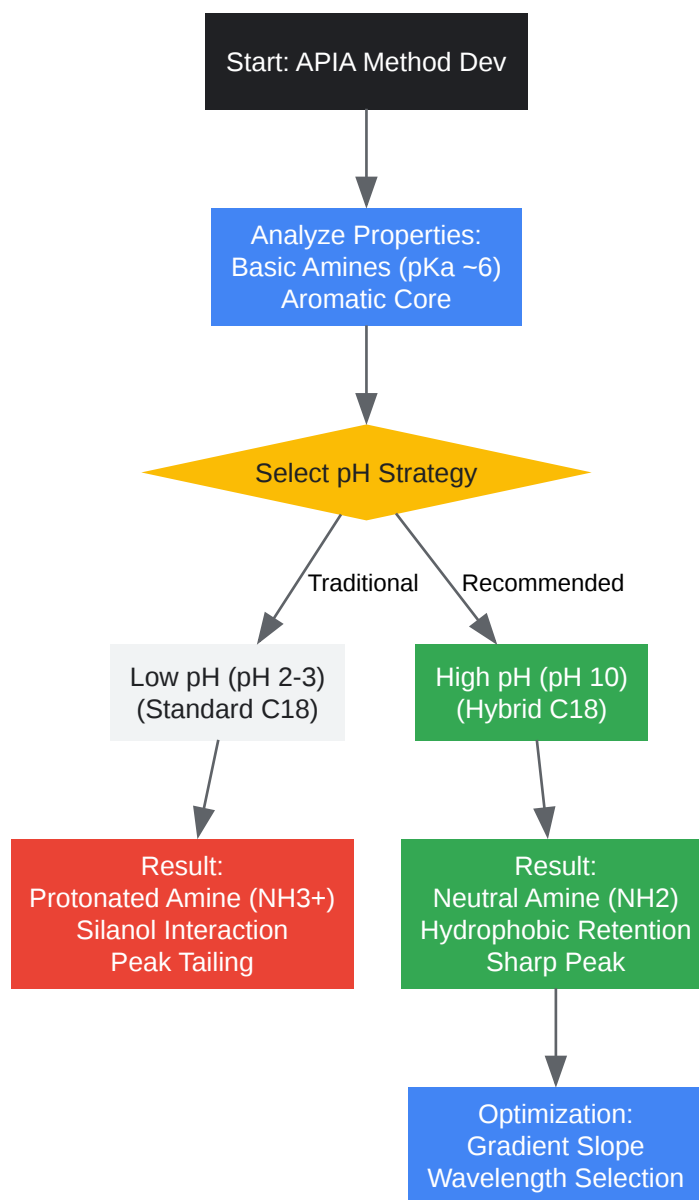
Start: APIA Method Dev

Analyze Properties:
Basic Amines (pKa ~6)
Aromatic Core

Select pH Strategy

Traditional

Recommended

Low pH (pH 2-3)
(Standard C18)

High pH (pH 10)
(Hybrid C18)

Result:
Protonated Amine (NH3+)
Silanol Interaction
Peak Tailing

Result:
Neutral Amine (NH2)
Hydrophobic Retention
Sharp Peak

Optimization:
Gradient Slope
Wavelength Selection